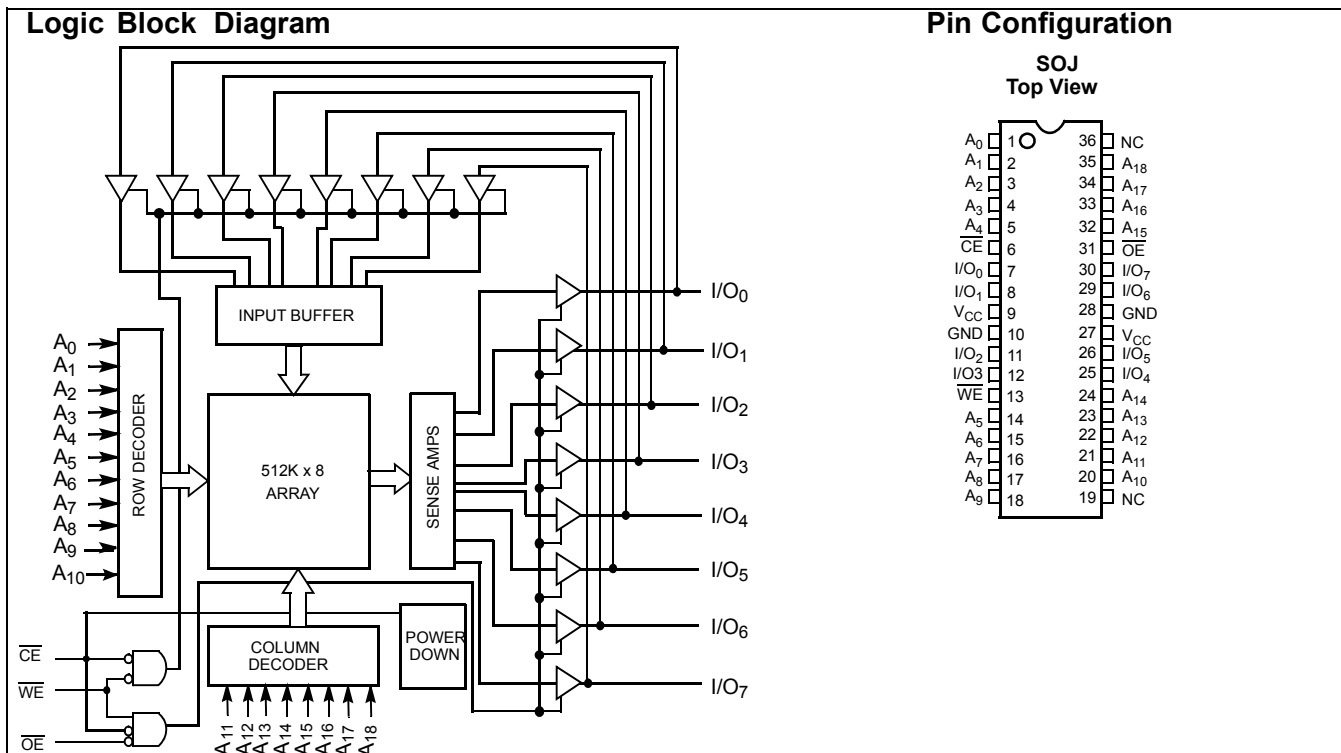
Logic Block Diagram

INPUT BUFFER

$A_0$
$A_1$
$A_2$
$A_3$
$A_4$
$A_5$
$A_6$
$A_7$
$A_8$
$A_9$
$A_{10}$

ROW DECODER

512K x 8
ARRAY

SENSE AMPS

$I/O_0$
$I/O_1$
$I/O_2$
$I/O_3$
$I/O_4$
$I/O_5$
$I/O_6$
$I/O_7$

COLUMN DECODER

POWER DOWN

$\overline{CE}$
$\overline{WE}$
$\overline{OE}$

$A_{11}$ $A_{12}$ $A_{13}$ $A_{14}$ $A_{15}$ $A_{16}$ $A_{17}$ $A_{18}$

Pin Configuration

SOJ
Top View

| | | | |
|---|---|---|---|
| $A_0$ | 1 | 36 | NC |
| $A_1$ | 2 | 35 | $A_{18}$ |
| $A_2$ | 3 | 34 | $A_{17}$ |
| $A_3$ | 4 | 33 | $A_{16}$ |
| $A_4$ | 5 | 32 | $A_{15}$ |
| $\overline{CE}$ | 6 | 31 | $\overline{OE}$ |
| $I/O_0$ | 7 | 30 | $I/O_7$ |
| $I/O_1$ | 8 | 29 | $I/O_6$ |
| $V_{CC}$ | 9 | 28 | GND |
| GND | 10 | 27 | $V_{CC}$ |
| $I/O_2$ | 11 | 26 | $I/O_5$ |
| I/O3 | 12 | 25 | $I/O_4$ |
| $\overline{WE}$ | 13 | 24 | $A_{14}$ |
| $A_5$ | 14 | 23 | $A_{13}$ |
| $A_6$ | 15 | 22 | $A_{12}$ |
| $A_7$ | 16 | 21 | $A_{11}$ |
| $A_8$ | 17 | 20 | $A_{10}$ |
| $A_9$ | 18 | 19 | NC |